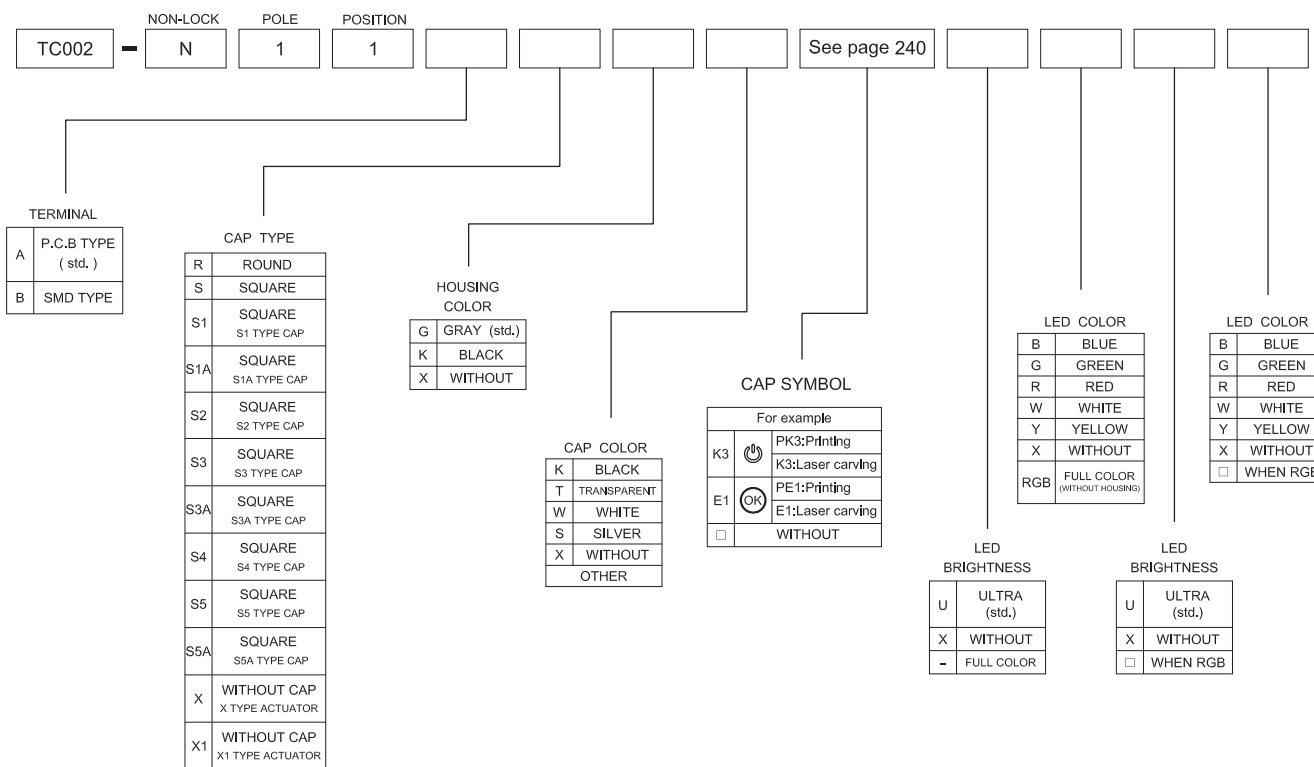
NON-LOCK POLE POSITION

TC002 - N 1 1 See page 240

TERMINAL

| A | P.C.B TYPE (std.) |
|---|---|
| B | SMD TYPE |

CAP TYPE

| R | ROUND |
|---|---|
| S | SQUARE |
| S1 | SQUARE S1 TYPE CAP |
| S1A | SQUARE S1A TYPE CAP |
| S2 | SQUARE S2 TYPE CAP |
| S3 | SQUARE S3 TYPE CAP |
| S3A | SQUARE S3A TYPE CAP |
| S4 | SQUARE S4 TYPE CAP |
| S5 | SQUARE S5 TYPE CAP |
| S5A | SQUARE S5A TYPE CAP |
| X | WITHOUT CAP X TYPE ACTUATOR |
| X1 | WITHOUT CAP X1 TYPE ACTUATOR |

HOUSING COLOR

| G | GRAY (std.) |
|---|---|
| K | BLACK |
| X | WITHOUT |

CAP COLOR

| K | BLACK |
|---|---|
| T | TRANSPARENT |
| W | WHITE |
| S | SILVER |
| X | WITHOUT |
| OTHER | |

CAP SYMBOL

| For example | | |
|---|---|---|
| K3 | | PK3:Printing |
| | | K3:Laser carving |
| E1 | OK | PE1:Printing |
| | | E1:Laser carving |
| □ | WITHOUT | |

LED BRIGHTNESS

| U | ULTRA (std.) |
|---|---|
| X | WITHOUT |
| - | FULL COLOR |

LED COLOR

| B | BLUE |
|---|---|
| G | GREEN |
| R | RED |
| W | WHITE |
| Y | YELLOW |
| X | WITHOUT |
| RGB | FULL COLOR (WITHOUT HOUSING) |

LED BRIGHTNESS

| U | ULTRA (std.) |
|---|---|
| X | WITHOUT |
| □ | WHEN RGB |

LED COLOR

| B | BLUE |
|---|---|
| G | GREEN |
| R | RED |
| W | WHITE |
| Y | YELLOW |
| X | WITHOUT |
| □ | WHEN RGB |